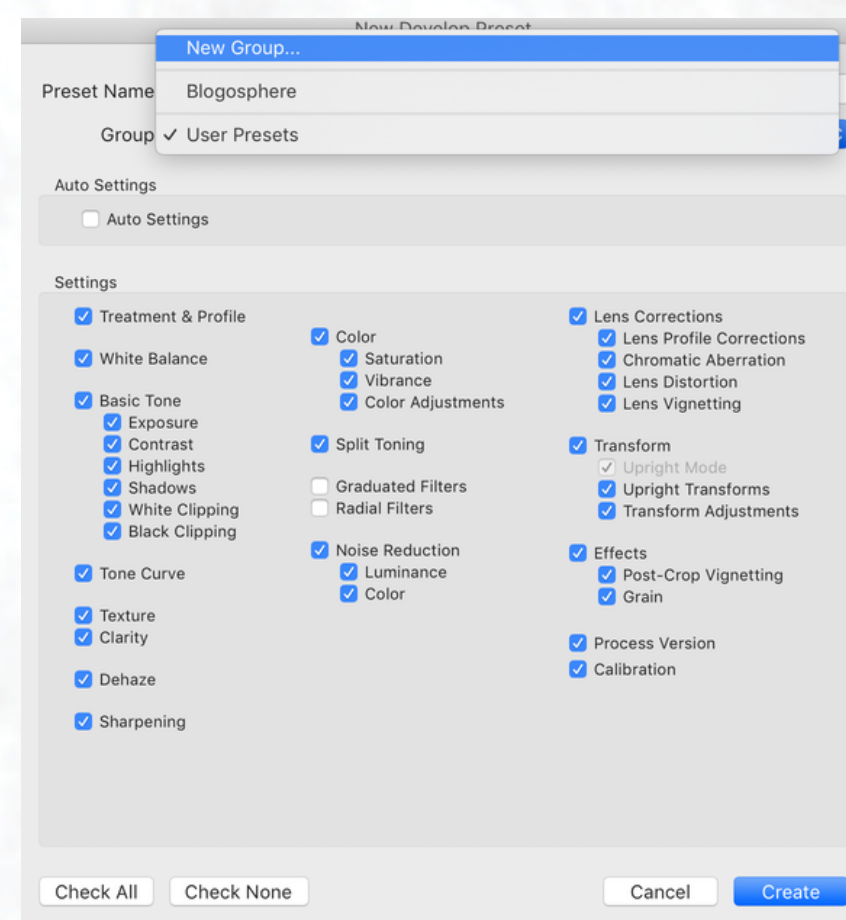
New Develop Preset

New Group...

Preset Name

Blogosphere

Group

✓ User Presets

Auto Settings

Auto Settings

Settings

Treatment & Profile

White Balance

Basic Tone

Exposure

Contrast

Highlights

Shadows

White Clipping

Black Clipping

Tone Curve

Texture

Clarity

Dehaze

Sharpening

Color

Saturation

Vibrance

Color Adjustments

Split Toning

Graduated Filters

Radial Filters

Noise Reduction

Luminance

Color

Lens Corrections

Lens Profile Corrections

Chromatic Aberration

Lens Distortion

Lens Vignetting

Transform

Upright Mode

Upright Transforms

Transform Adjustments

Effects

Post-Crop Vignetting

Grain

Process Version

Calibration

Check All

Check None

Cancel

Create